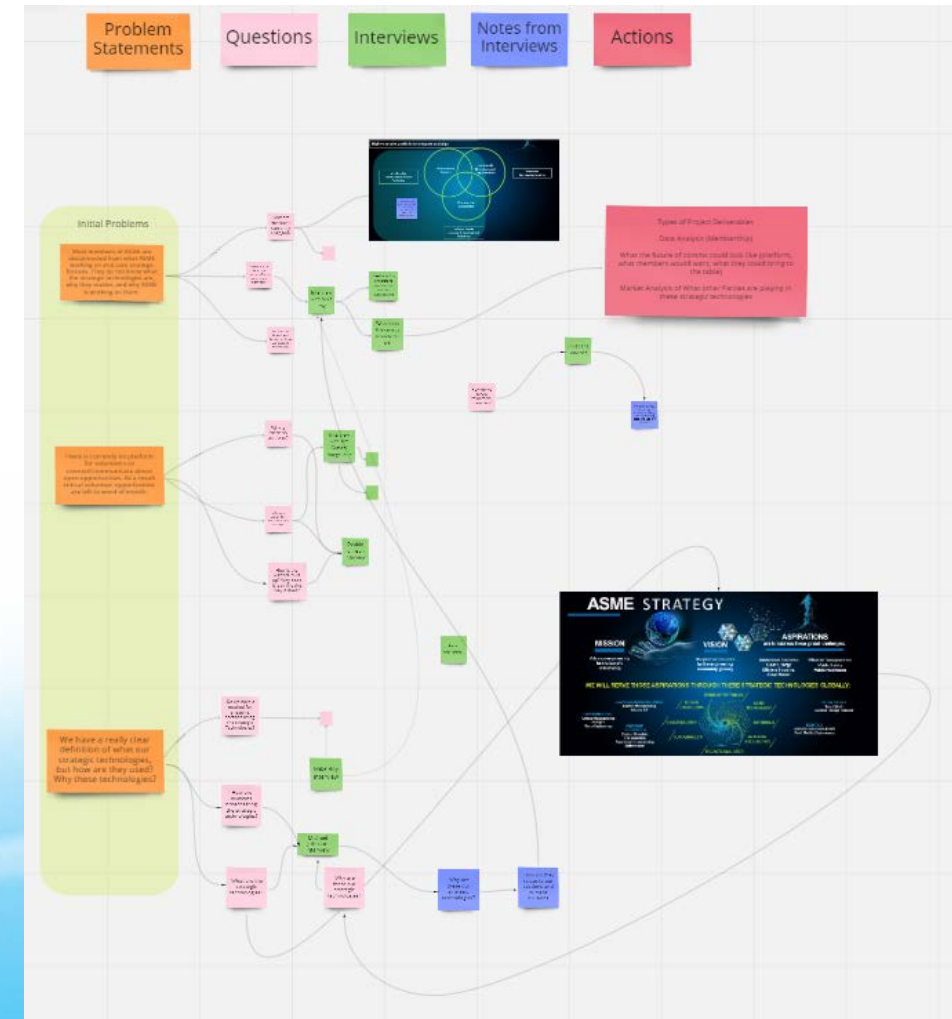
Problem Statements

Questions

Interviews

Notes from Interviews

Actions

Initial Problems

Most members of ASME are disconnected from what ASME working on and core strategic focuses. They do not know what the strategic technologies are, why they matter, and why ASME is working on them.

There is currently no platform for volunteers to connect/communicate about open opportunities. As a result critical volunteer opportunities are left to word of mouth.

We have a really clear definition of what our strategic technologies, but how are they used? Why these technologies?

Types of Project Deliverables

Data Analysis (Membership)

What the future of comms could look like (platform, what members would want, what they could bring to the table)

Market Analysis of What other Parties are playing in these strategic technologies

ASME STRATEGY

MISSION

VISION

ASPIRATIONS

WE WILL SERVE THESE ASPIRATIONS THROUGH THESE STRATEGIC TECHNOLOGIES GLOBALLY:

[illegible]